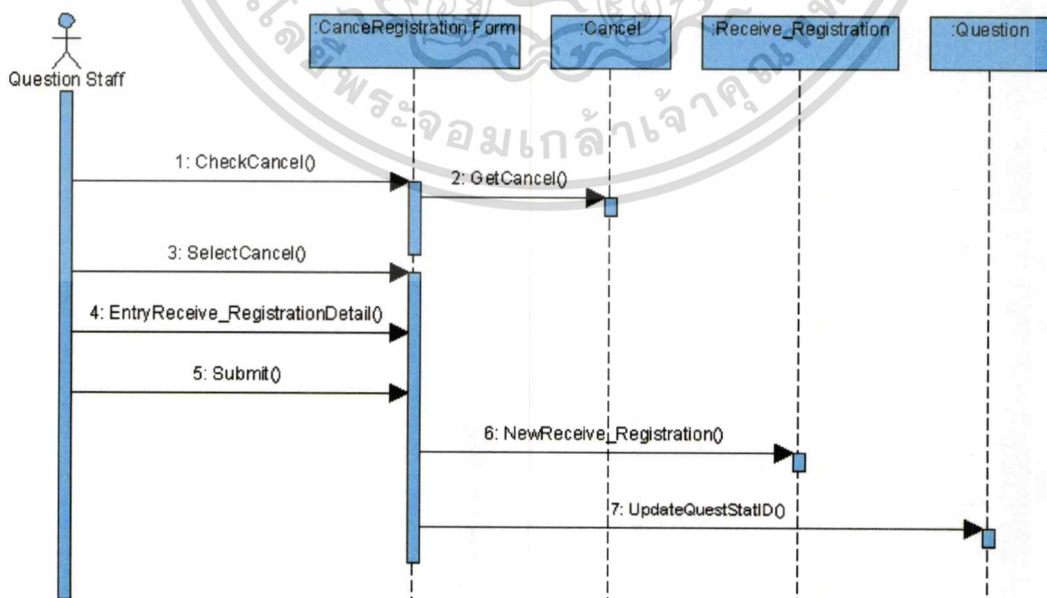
Question Staff

:CanceRegistration Form

:Cancel

:Receive_Registration

:Question

1: CheckCancel()

2: GetCancel()

3: SelectCancel()

4: EntryReceive_RegistrationDetail()

5: Submit()

6: NewReceive_Registration()

7: UpdateQuestStatID()

พระจอมเกล้าเจ้าคุณ